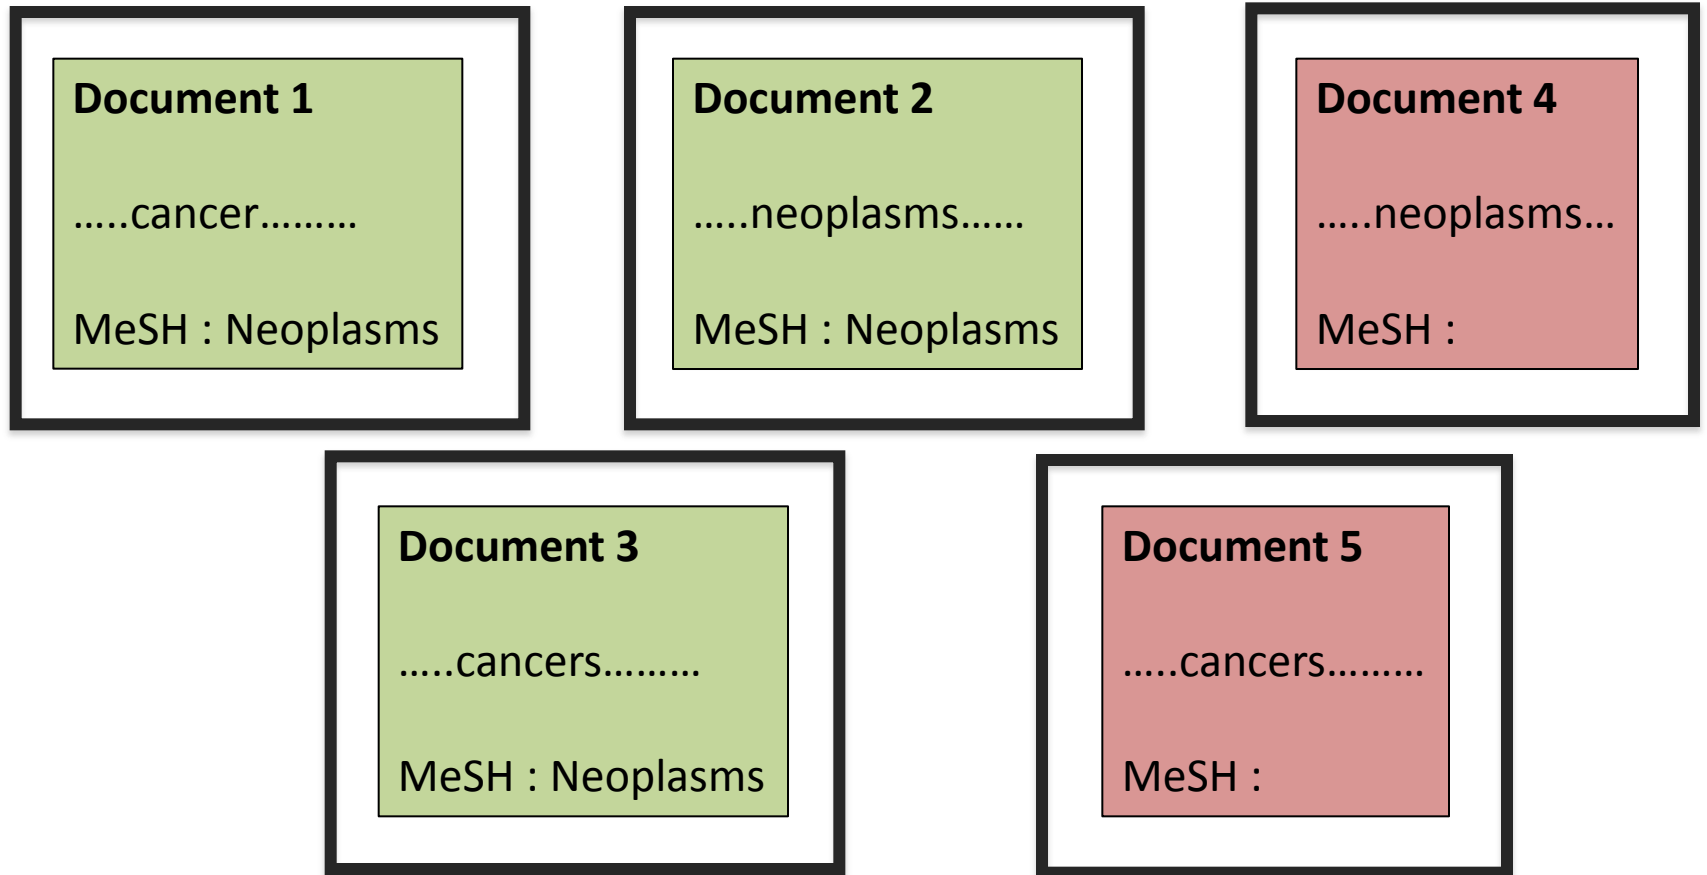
Document 1

…..cancer………

MeSH : Neoplasms

Document 2

…..neoplasms……

MeSH : Neoplasms

Document 4

…..neoplasms…

MeSH :

Document 3

…..cancers………

MeSH : Neoplasms

Document 5

…..cancers………

MeSH :